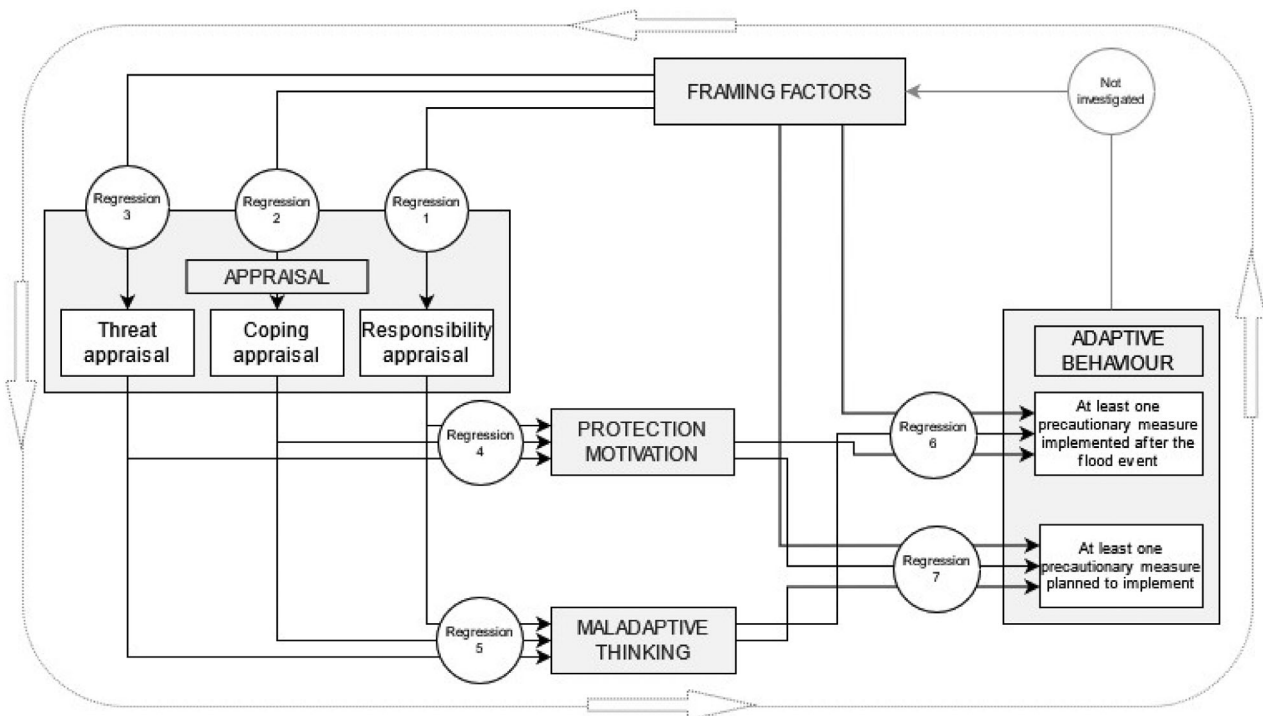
FRAMING FACTORS

Not investigated

Regression 3

Regression 2

Regression 1

APPRAISAL

Threat appraisal

Coping appraisal

Responsibility appraisal

ADAPTIVE BEHAVIOUR

Regression 4

PROTECTION MOTIVATION

Regression 6

At least one precautionary measure implemented after the flood event

Regression 7

At least one precautionary measure planned to implement

Regression 5

MALADAPTIVE THINKING